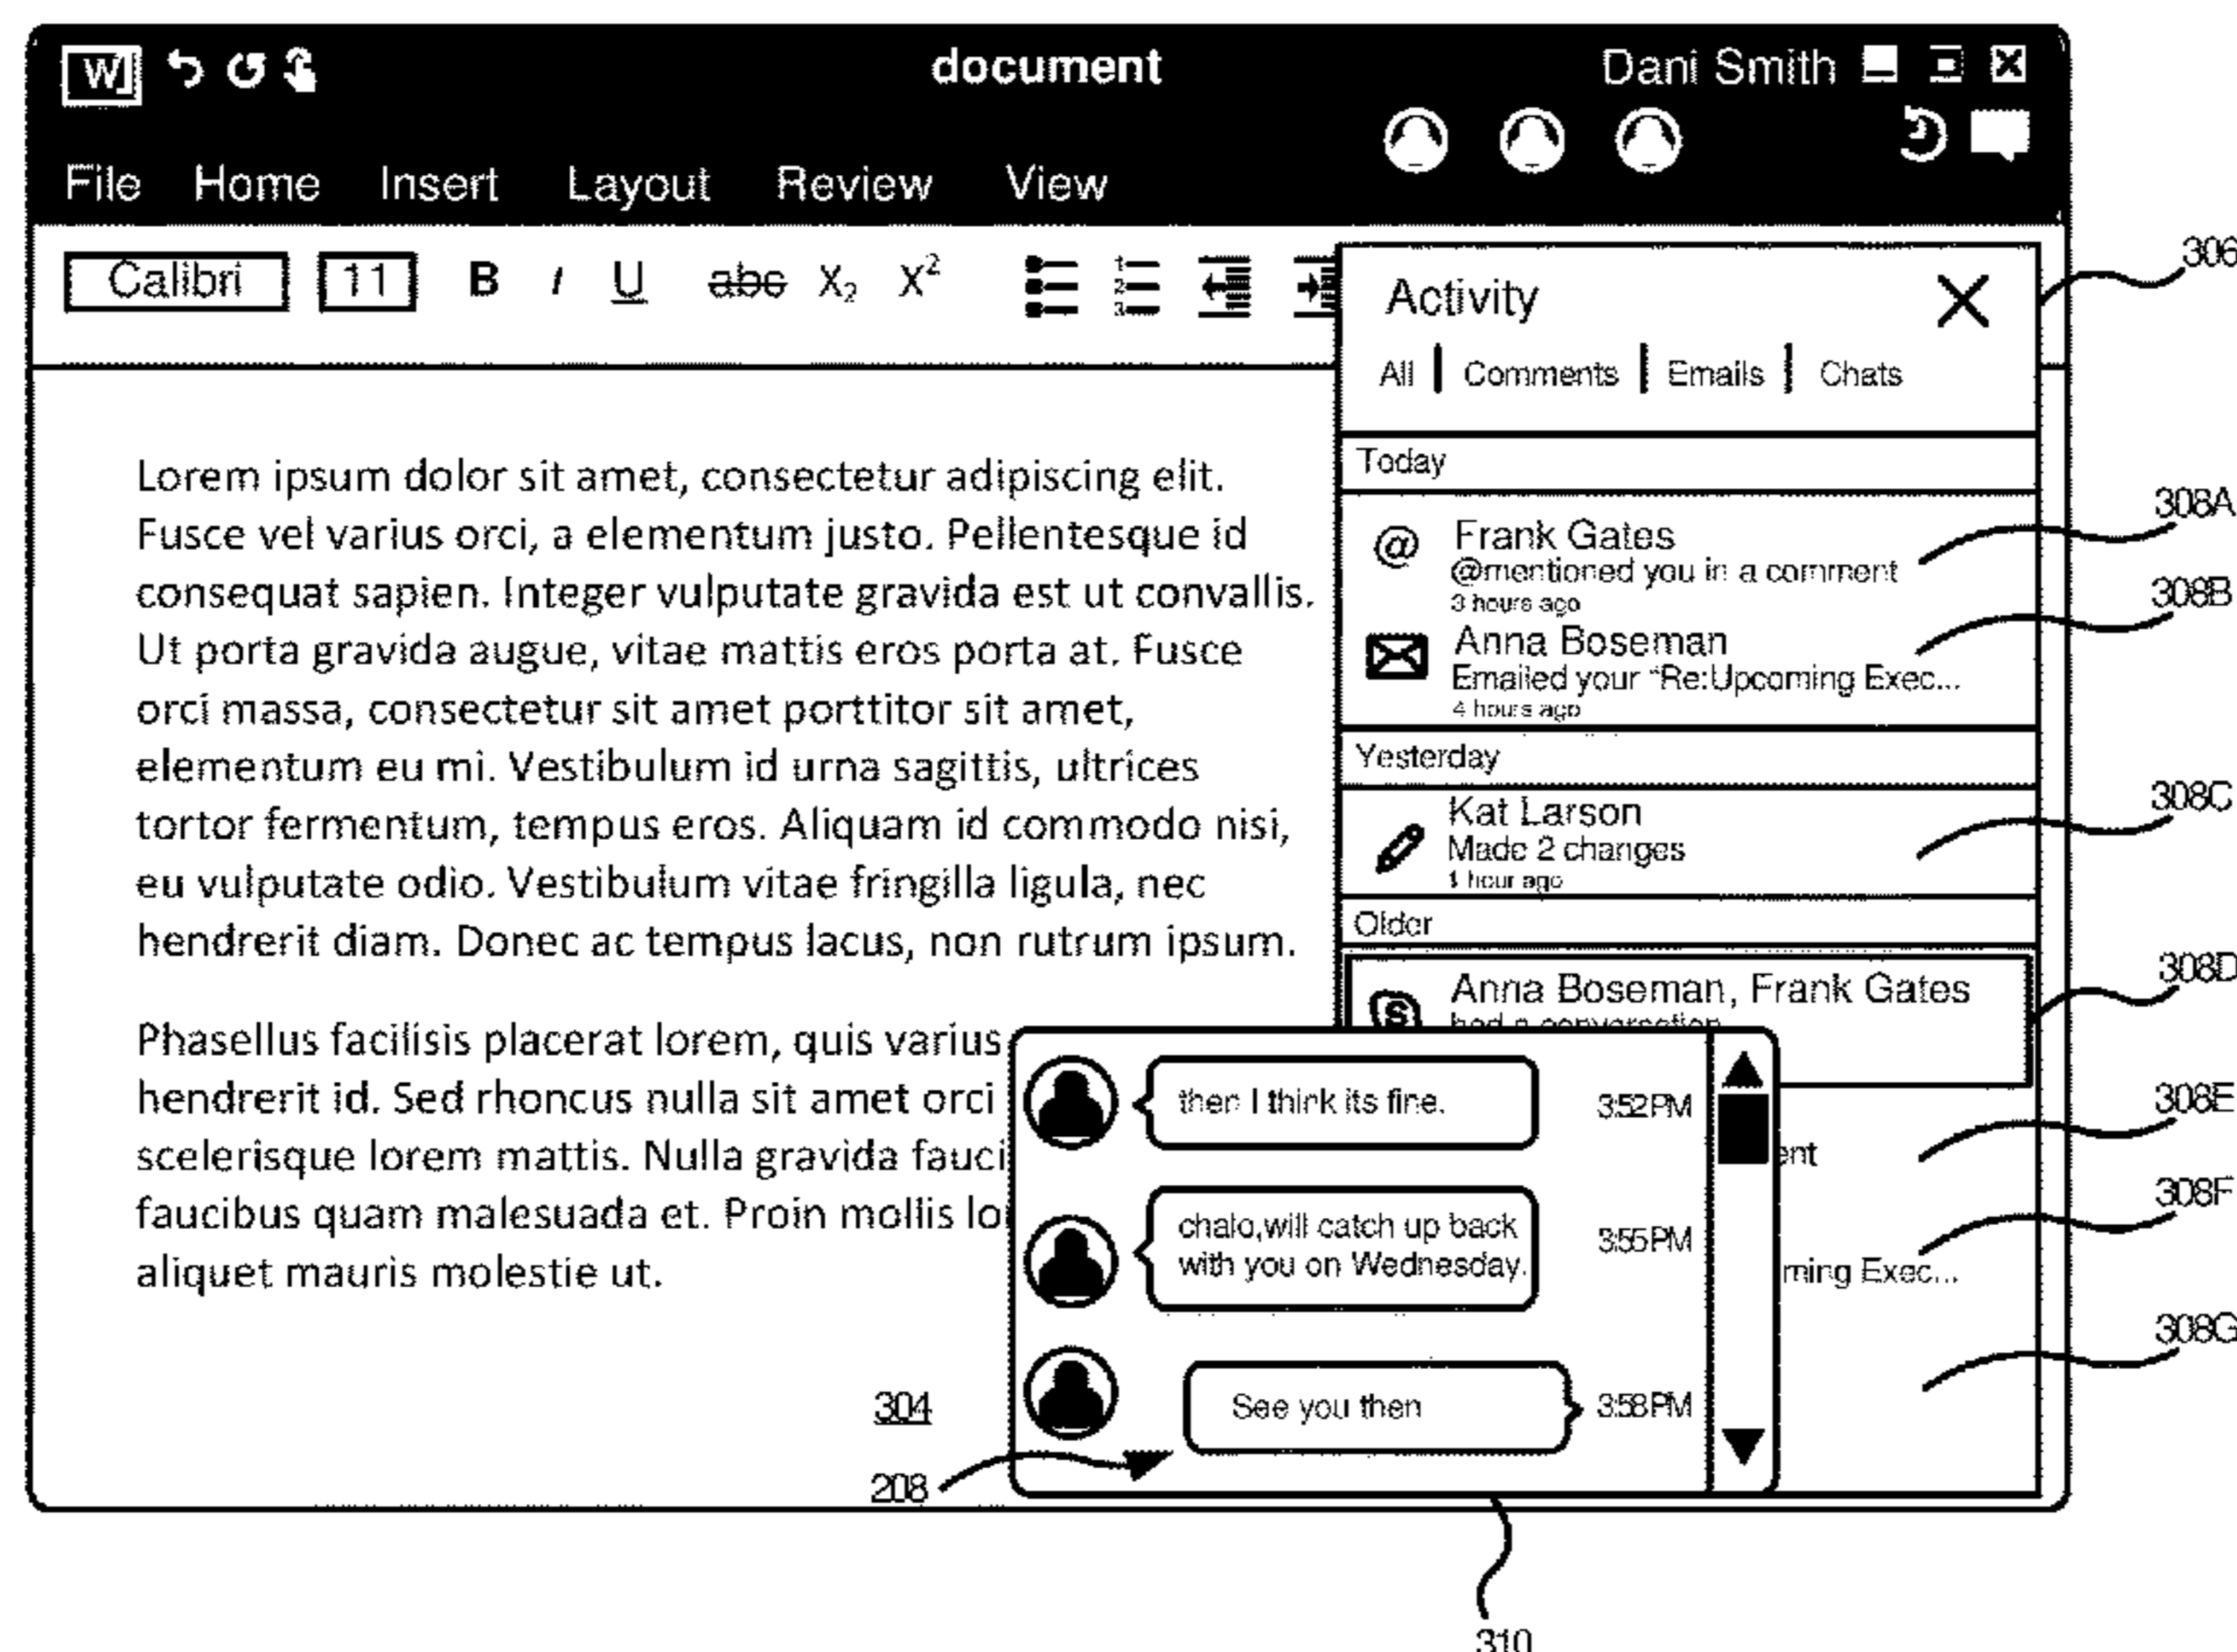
W document Dani Smith

File Home Insert Layout Review View

Calibri 11 B I U abc $X_2$ $X^2$

Activity X
All | Comments | Emails | Chats

Today
Frank Gates
@mentioned you in a comment
3 hours ago
Anna Boseman
Emailed your "Re:Upcoming Exec...
4 hours ago
Yesterday
Kat Larson
Made 2 changes
1 hour ago
Older
Anna Boseman, Frank Gates
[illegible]

ent

ming Exec...

306
308A
308B
308C
308D
308E
308F
308G

Lorem ipsum dolor sit amet, consectetur adipiscing elit. Fusce vel varius orci, a elementum justo. Pellentesque id consequat sapien. Integer vulputate gravida est ut convallis. Ut porta gravida augue, vitae mattis eros porta at. Fusce orci massa, consectetur sit amet porttitor sit amet, elementum eu mi. Vestibulum id urna sagittis, ultrices tortor fermentum, tempus eros. Aliquam id commodo nisi, eu vulputate odio. Vestibulum vitae fringilla ligula, nec hendrerit diam. Donec ac tempus lacus, non rutrum ipsum.

Phasellus facilisis placerat lorem, quis varius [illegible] hendrerit id. Sed rhoncus nulla sit amet orci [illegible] scelerisque lorem mattis. Nulla gravida fauci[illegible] faucibus quam malesuada et. Proin mollis lo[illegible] aliquet mauris molestie ut.

then I think its fine. 3:52PM
chalo,will catch up back with you on Wednesday. 3:55PM
See you then 3:58PM

304
208
310